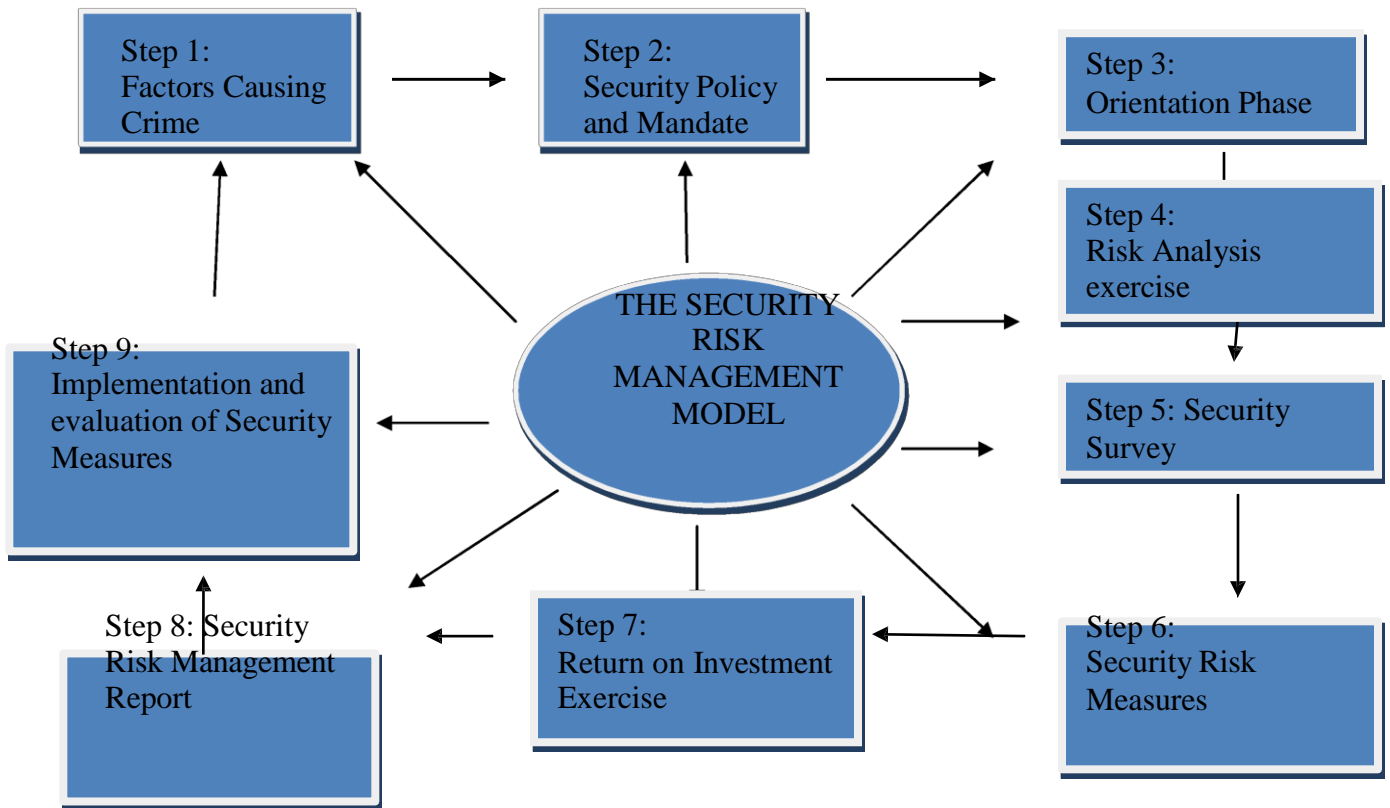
Step 1:
Factors Causing Crime

Step 2:
Security Policy and Mandate

Step 3:
Orientation Phase

Step 4:
Risk Analysis exercise

THE SECURITY RISK MANAGEMENT MODEL

Step 9:
Implementation and evaluation of Security Measures

Step 5: Security Survey

Step 8: Security Risk Management Report

Step 7:
Return on Investment Exercise

Step 6:
Security Risk Measures